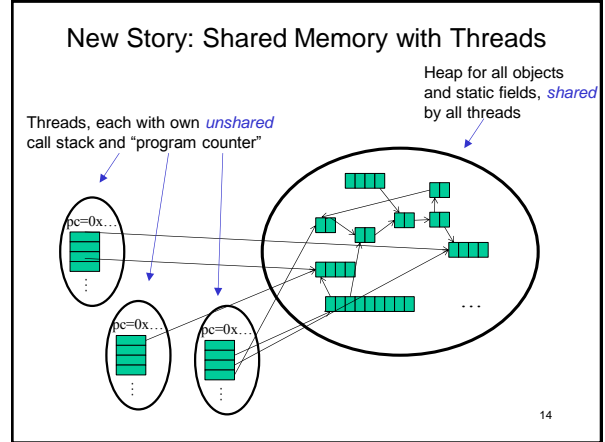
New Story: Shared Memory with Threads

Heap for all objects and static fields, *shared* by all threads

Threads, each with own *unshared* call stack and "program counter"

pc=0x…

⋮

pc=0x…

⋮

pc=0x…

⋮

…

14